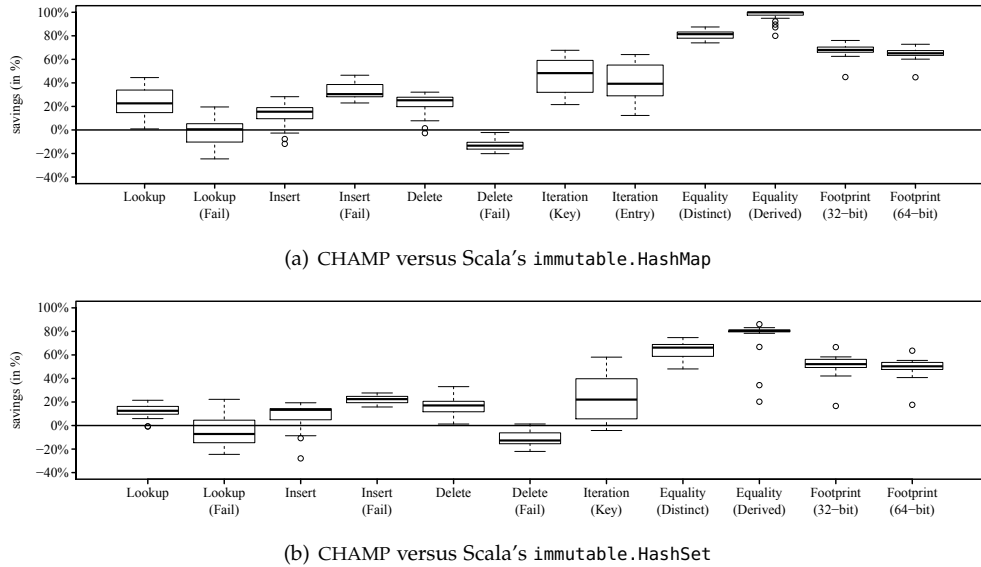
100%
80%
60%
40%
20%
0%
−20%
−40%
savings (in %)

Lookup
Lookup (Fail)
Insert
Insert (Fail)
Delete
Delete (Fail)
Iteration (Key)
Iteration (Entry)
Equality (Distinct)
Equality (Derived)
Footprint (32−bit)
Footprint (64−bit)

(a) CHAMP versus Scala's immutable.HashMap

100%
80%
60%
40%
20%
0%
−20%
−40%
savings (in %)

Lookup
Lookup (Fail)
Insert
Insert (Fail)
Delete
Delete (Fail)
Iteration (Key)
Equality (Distinct)
Equality (Derived)
Footprint (32−bit)
Footprint (64−bit)

(b) CHAMP versus Scala's immutable.HashSet